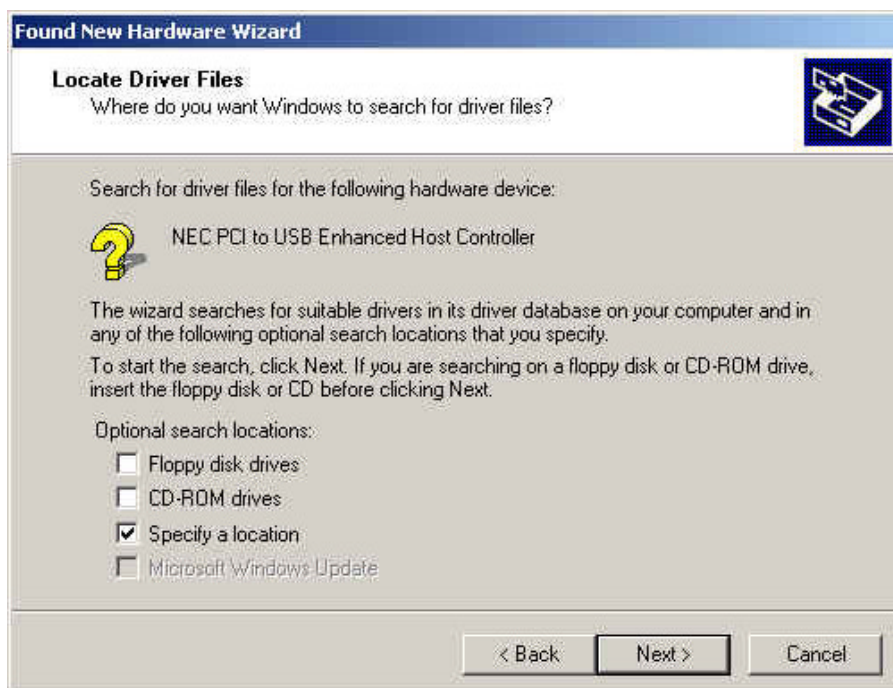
Found New Hardware Wizard

Locate Driver Files
Where do you want Windows to search for driver files?

Search for driver files for the following hardware device:

NEC PCI to USB Enhanced Host Controller

The wizard searches for suitable drivers in its driver database on your computer and in any of the following optional search locations that you specify.

To start the search, click Next. If you are searching on a floppy disk or CD-ROM drive, insert the floppy disk or CD before clicking Next.

Optional search locations:

Floppy disk drives

CD-ROM drives

Specify a location

Microsoft Windows Update

< Back

Next >

Cancel